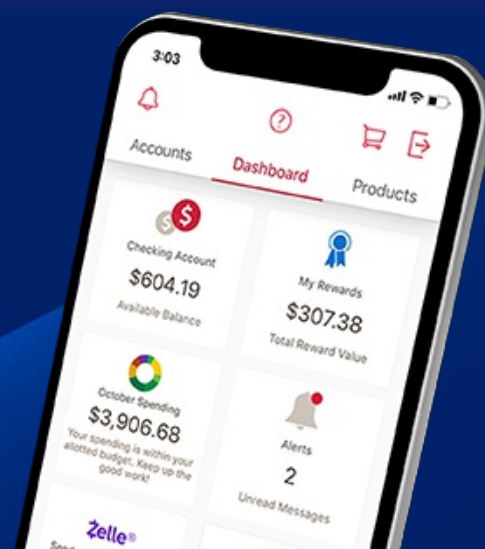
3:03

Accounts
Dashboard
Products

Checking Account
$604.19
Available Balance

My Rewards
$307.38
Total Reward Value

October Spending
$3,906.68
Your spending is within your allotted budget. Keep up the good work!

Alerts
2
Unread Messages

Zelle®
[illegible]